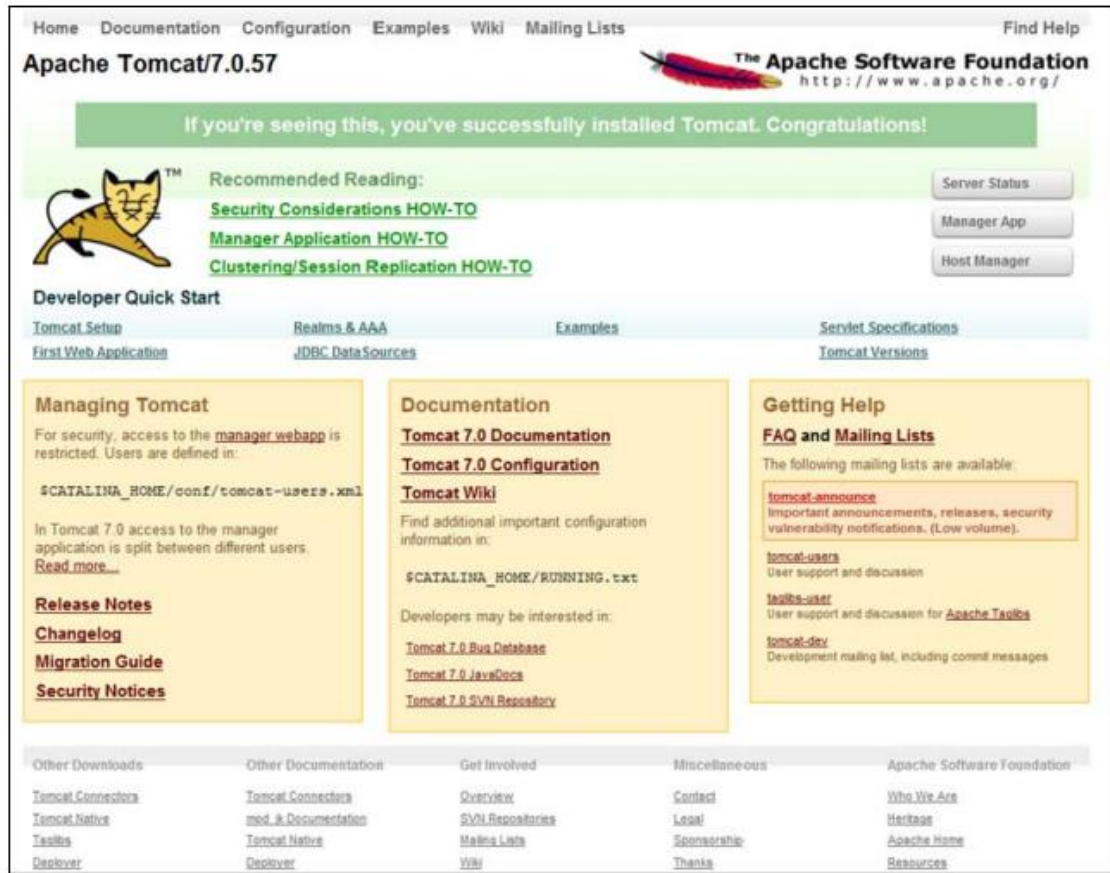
Home Documentation Configuration Examples Wiki Mailing Lists

Find Help

Apache Tomcat/7.0.57

The Apache Software Foundation
http://www.apache.org/

If you're seeing this, you've successfully installed Tomcat. Congratulations!

TM

Recommended Reading:

Security Considerations HOW-TO

Manager Application HOW-TO

Clustering/Session Replication HOW-TO

Server Status

Manager App

Host Manager

Developer Quick Start

Tomcat Setup
Realms & AAA
Examples
Servlet Specifications
First Web Application
JDBC DataSources
Tomcat Versions

Managing Tomcat

For security, access to the manager webapp is restricted. Users are defined in:

$CATALINA_HOME/conf/tomcat-users.xml

In Tomcat 7.0 access to the manager application is split between different users. Read more...

Release Notes

Changelog

Migration Guide

Security Notices

Documentation

Tomcat 7.0 Documentation

Tomcat 7.0 Configuration

Tomcat Wiki

Find additional important configuration information in:

$CATALINA_HOME/RUNNING.txt

Developers may be interested in:

Tomcat 7.0 Bug Database

Tomcat 7.0 JavaDocs

Tomcat 7.0 SVN Repository

Getting Help

FAQ and Mailing Lists

The following mailing lists are available:

tomcat-announce
Important announcements, releases, security vulnerability notifications. (Low volume).

tomcat-users
User support and discussion

taglibs-user
User support and discussion for Apache Taglibs

tomcat-dev
Development mailing list, including commit messages

Other Downloads
Tomcat Connectors
Tomcat Native
Taglibs
Deployer

Other Documentation
Tomcat Connectors
mod_jk Documentation
Tomcat Native
Deployer

Get Involved
Overview
SVN Repositories
Mailing Lists
Wiki

Miscellaneous
Contact
Legal
Sponsorship
Thanks

Apache Software Foundation
Who We Are
Heritage
Apache Home
Resources